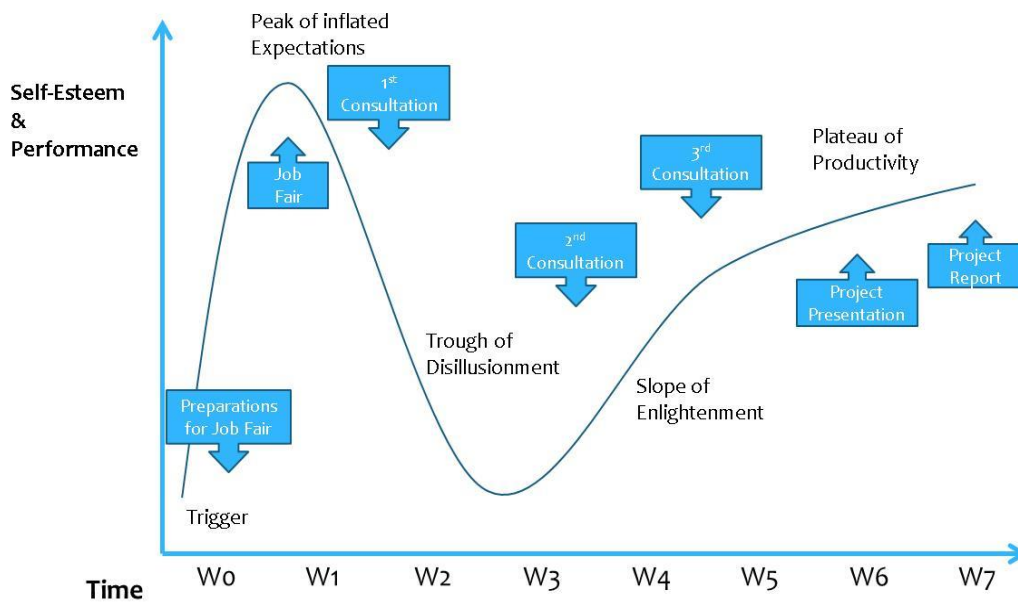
Self-Esteem & Performance

Peak of inflated Expectations

$1^{st}$ Consultation

Job Fair

$3^{rd}$ Consultation

Plateau of Productivity

$2^{nd}$ Consultation

Project Report

Project Presentation

Trough of Disillusionment

Slope of Enlightenment

Preparations for Job Fair

Trigger

Time

W0 W1 W2 W3 W4 W5 W6 W7